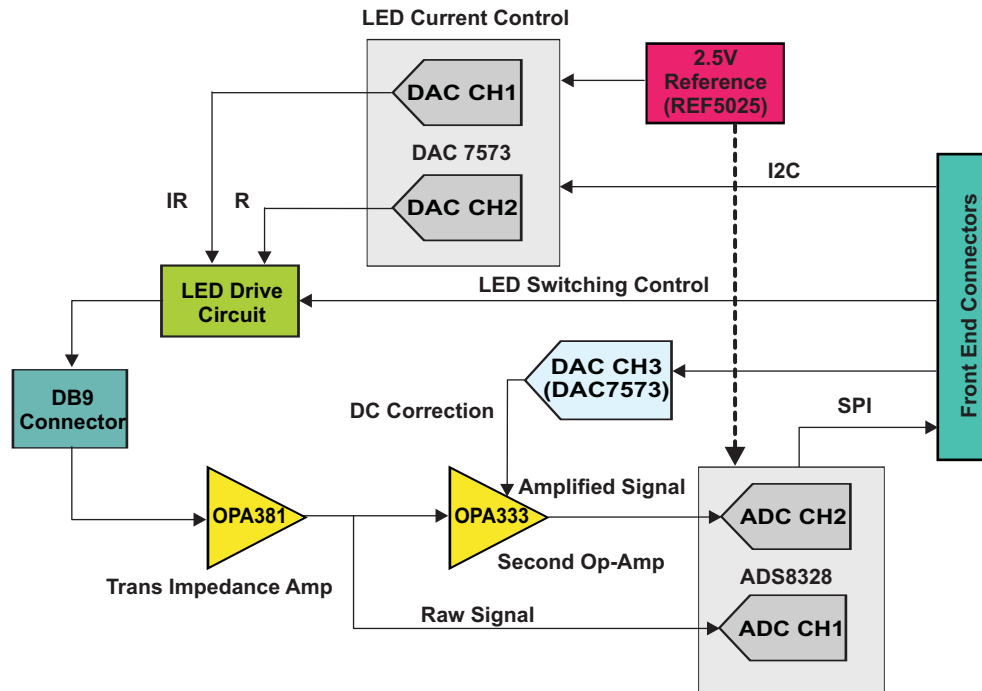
LED Current Control

DAC CH1

2.5V Reference (REF5025)

DAC 7573

I2C

IR

R

DAC CH2

LED Drive Circuit

LED Switching Control

Front End Connectors

DB9 Connector

DAC CH3 (DAC7573)

DC Correction

SPI

Amplified Signal

OPA381

OPA333

ADC CH2

Second Op-Amp

Trans Impedance Amp

ADS8328

Raw Signal

ADC CH1